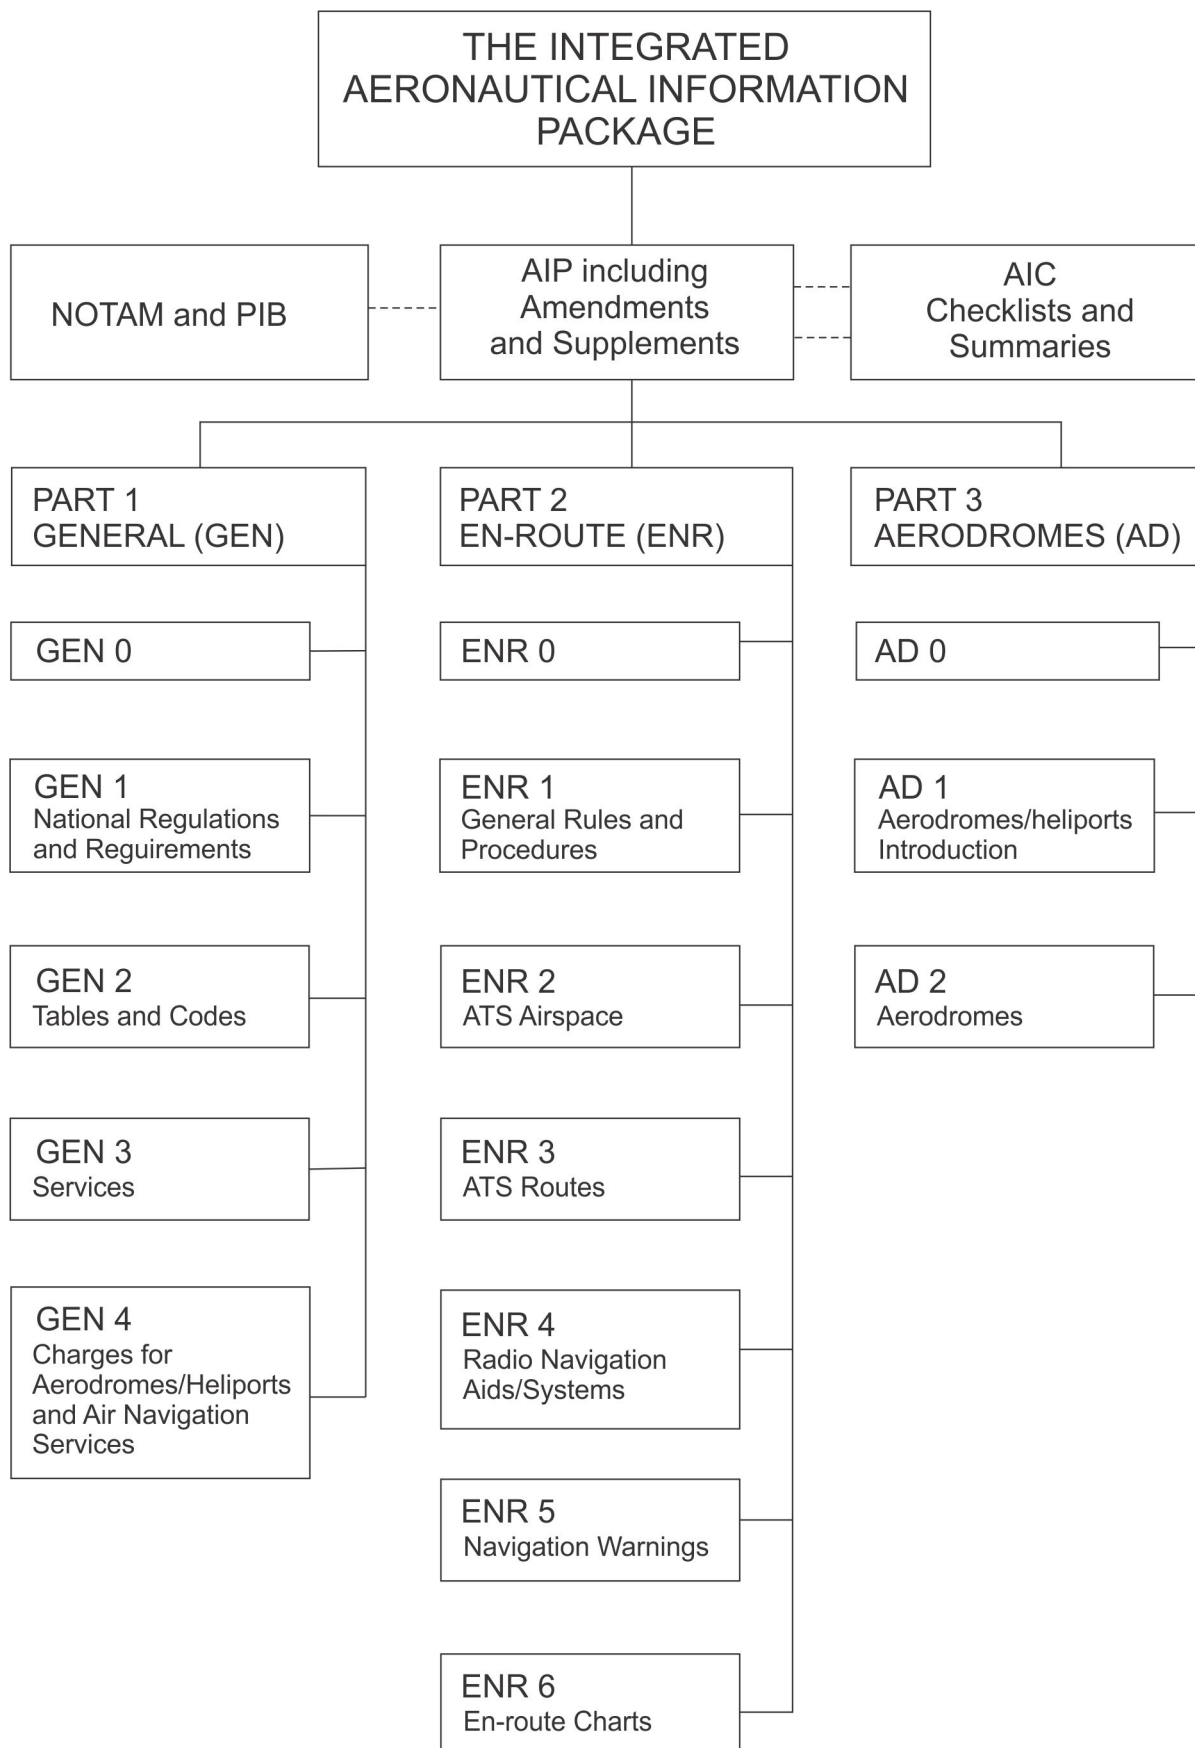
THE INTEGRATED AERONAUTICAL INFORMATION PACKAGE

NOTAM and PIB

AIP including Amendments and Supplements

AIC Checklists and Summaries

PART 1
GENERAL (GEN)

PART 2
EN-ROUTE (ENR)

PART 3
AERODROMES (AD)

GEN 0

GEN 1
National Regulations and Reguirements

GEN 2
Tables and Codes

GEN 3
Services

GEN 4
Charges for Aerodromes/Heliports and Air Navigation Services

ENR 0

ENR 1
General Rules and Procedures

ENR 2
ATS Airspace

ENR 3
ATS Routes

ENR 4
Radio Navigation Aids/Systems

ENR 5
Navigation Warnings

ENR 6
En-route Charts

AD 0

AD 1
Aerodromes/heliports Introduction

AD 2
Aerodromes